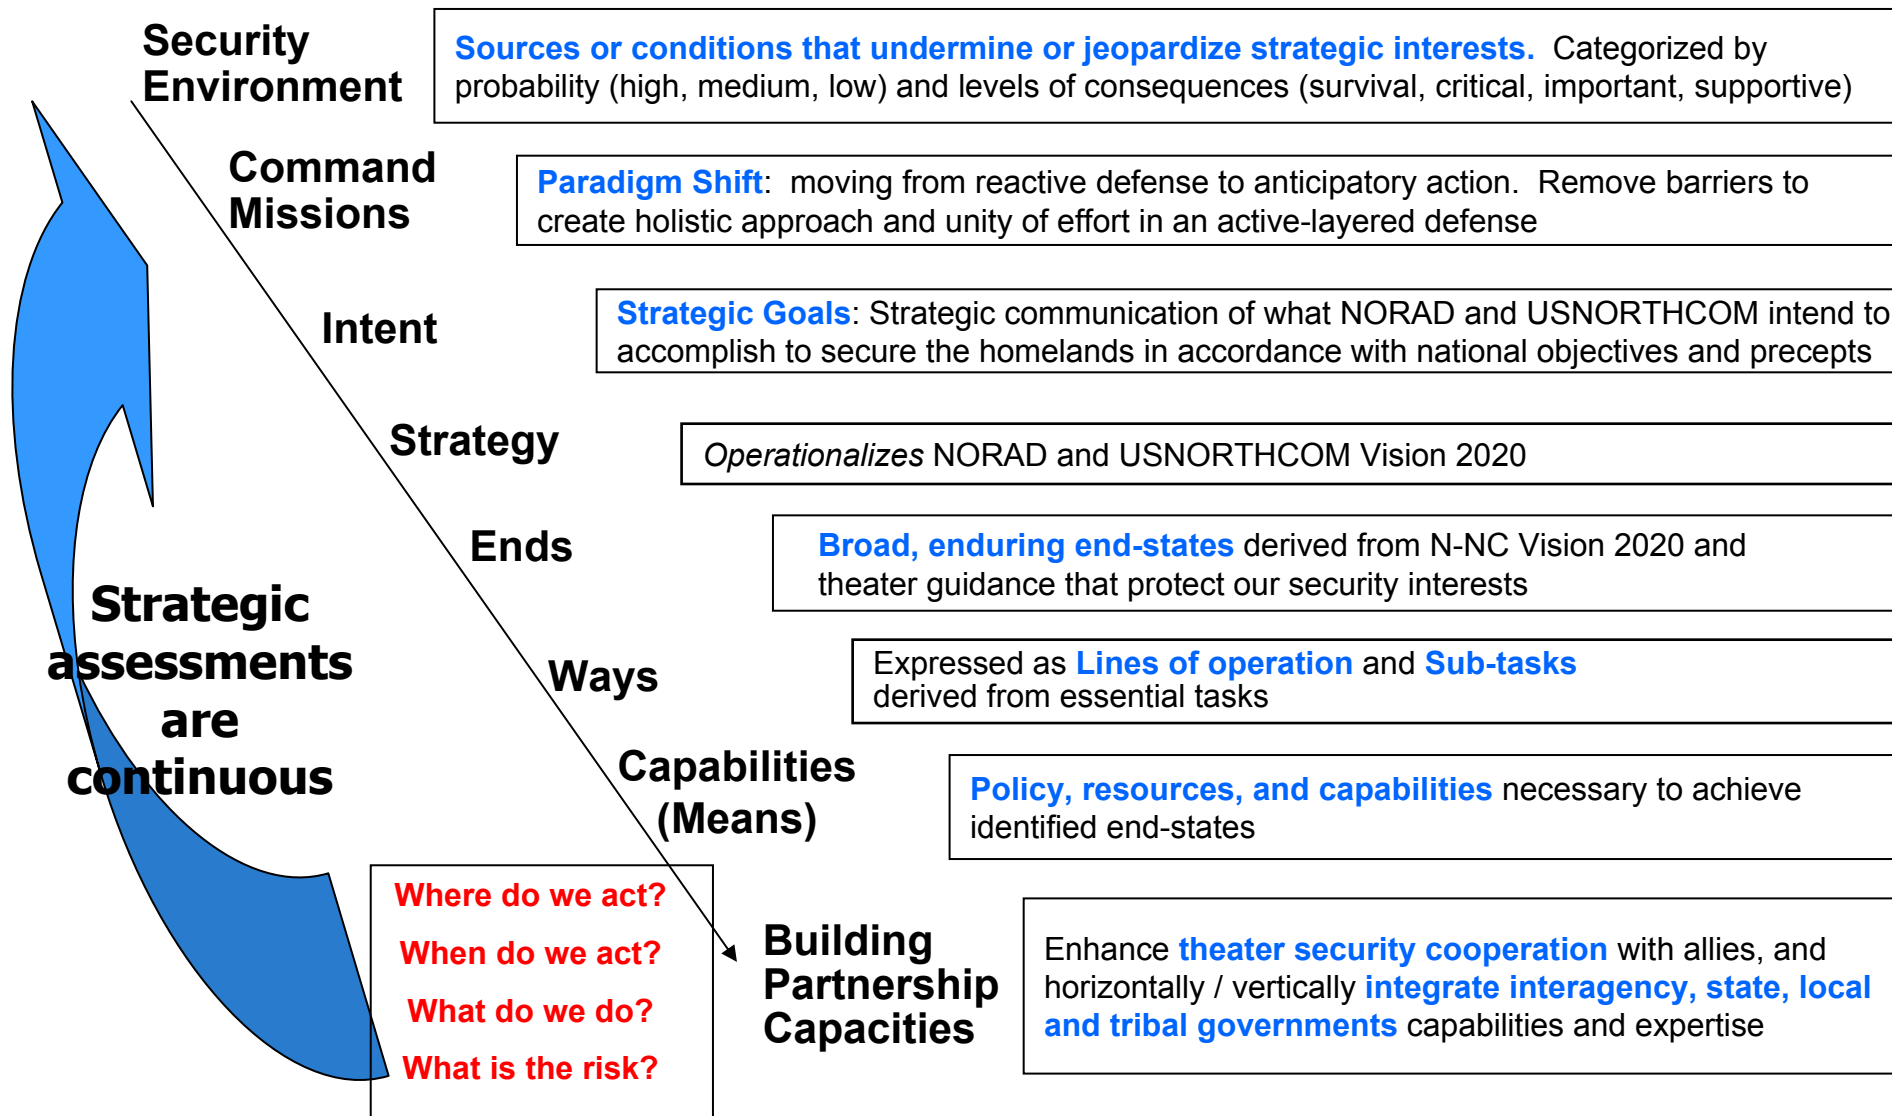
Security Environment

Sources or conditions that undermine or jeopardize strategic interests. Categorized by probability (high, medium, low) and levels of consequences (survival, critical, important, supportive)

Command Missions

Paradigm Shift: moving from reactive defense to anticipatory action. Remove barriers to create holistic approach and unity of effort in an active-layered defense

Intent

Strategic Goals: Strategic communication of what NORAD and USNORTHCOM intend to accomplish to secure the homelands in accordance with national objectives and precepts

Strategy

Operationalizes NORAD and USNORTHCOM Vision 2020

Ends

Broad, enduring end-states derived from N-NC Vision 2020 and theater guidance that protect our security interests

Ways

Expressed as Lines of operation and Sub-tasks derived from essential tasks

Capabilities (Means)

Policy, resources, and capabilities necessary to achieve identified end-states

Strategic assessments are continuous

Where do we act?
When do we act?
What do we do?
What is the risk?

Building Partnership Capacities

Enhance theater security cooperation with allies, and horizontally / vertically integrate interagency, state, local and tribal governments capabilities and expertise